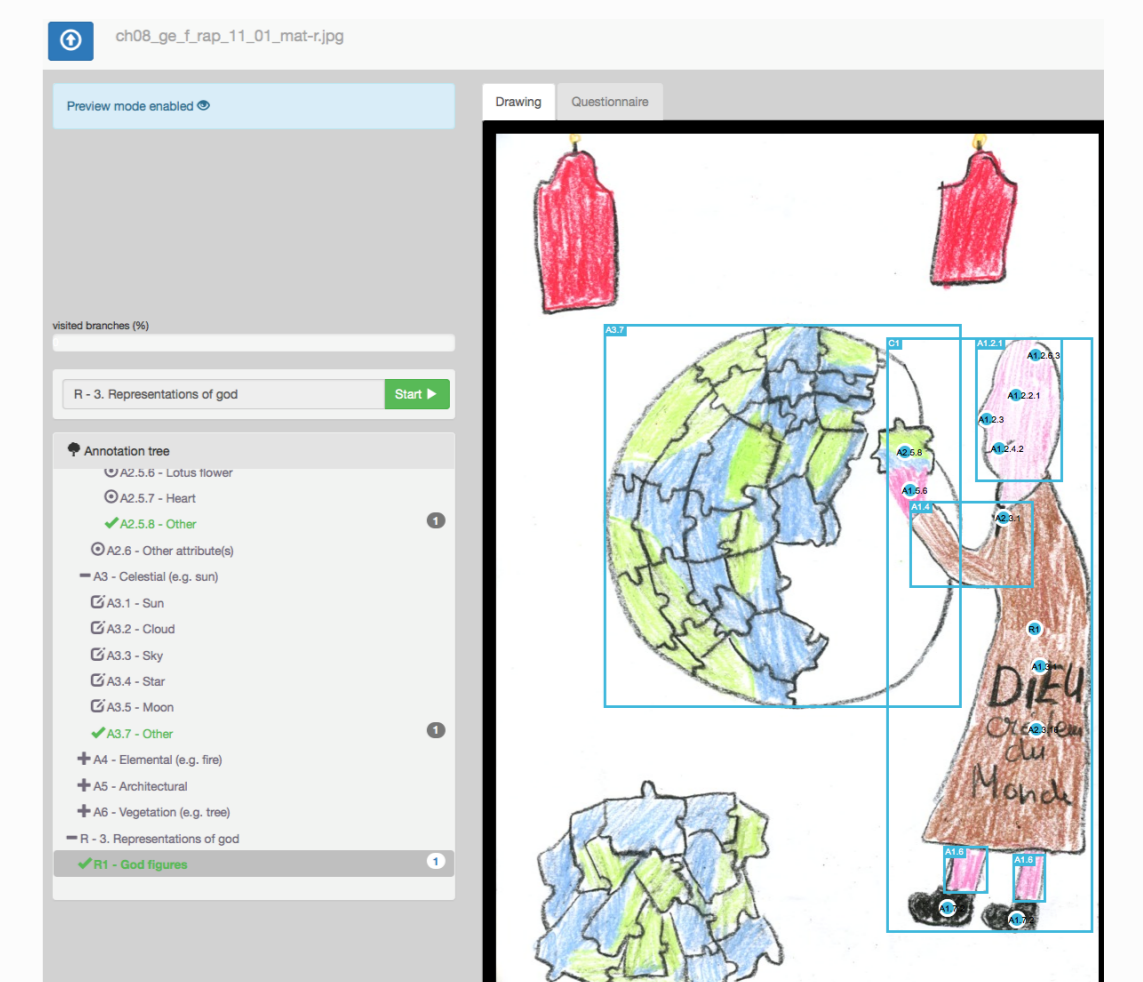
ch08_ge_f_rap_11_01_mat-r.jpg

Preview mode enabled

visited branches (%)

R - 3. Representations of god

Start

Annotation tree

A2.5.6 - Lotus flower

A2.5.7 - Heart

A2.5.8 - Other

1

A2.6 - Other attribute(s)

A3 - Celestial (e.g. sun)

A3.1 - Sun

A3.2 - Cloud

A3.3 - Sky

A3.4 - Star

A3.5 - Moon

A3.7 - Other

1

A4 - Elemental (e.g. fire)

A5 - Architectural

A6 - Vegetation (e.g. tree)

R - 3. Representations of god

R1 - God figures

1

Drawing

Questionnaire

A3.7

C1

A1.2.1

A1.2.6.3

A1.2.2.1

A1.2.3

A1.2.4.2

A2.5.8

A1.5.6

A1.4

A2.3.1

R1

A1.3

A2.3.6

DIEU Créateur du Monde

A1.6

A1.6

A1.7

A1.7.2